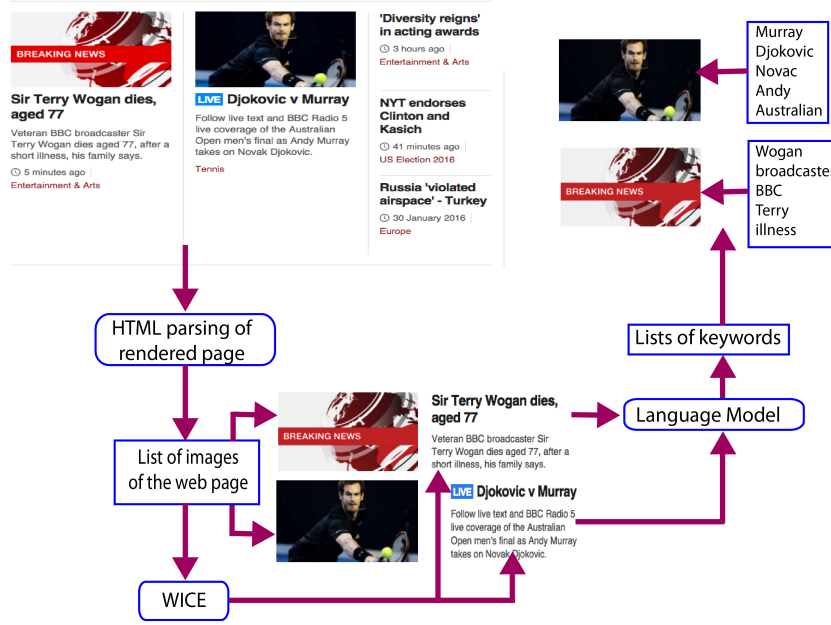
BREAKING NEWS

Sir Terry Wogan dies, aged 77

Veteran BBC broadcaster Sir Terry Wogan dies aged 77, after a short illness, his family says.

5 minutes ago

Entertainment & Arts

LIVE Djokovic v Murray

Follow live text and BBC Radio 5 live coverage of the Australian Open men's final as Andy Murray takes on Novak Djokovic.

Tennis

'Diversity reigns' in acting awards

3 hours ago

Entertainment & Arts

NYT endorses Clinton and Kasich

41 minutes ago

US Election 2016

Russia 'violated airspace' - Turkey

30 January 2016

Europe

Murray
Djokovic
Novac
Andy
Australian

BREAKING NEWS

Wogan
broadcaste
BBC
Terry
illness

HTML parsing of rendered page

Lists of keywords

BREAKING NEWS

Sir Terry Wogan dies, aged 77

Veteran BBC broadcaster Sir Terry Wogan dies aged 77, after a short illness, his family says.

Language Model

List of images of the web page

LIVE Djokovic v Murray

Follow live text and BBC Radio 5 live coverage of the Australian Open men's final as Andy Murray takes on Novak Djokovic.

WICE